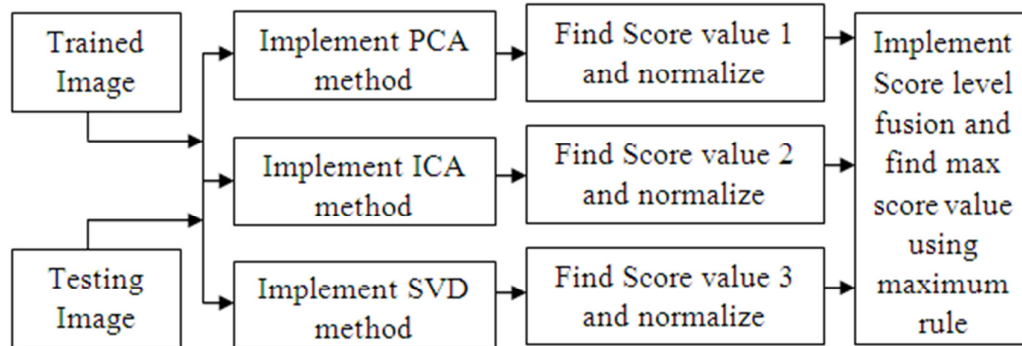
Trained Image

Testing Image

Implement PCA method

Implement ICA method

Implement SVD method

Find Score value 1 and normalize

Find Score value 2 and normalize

Find Score value 3 and normalize

Implement Score level fusion and find max score value using maximum rule